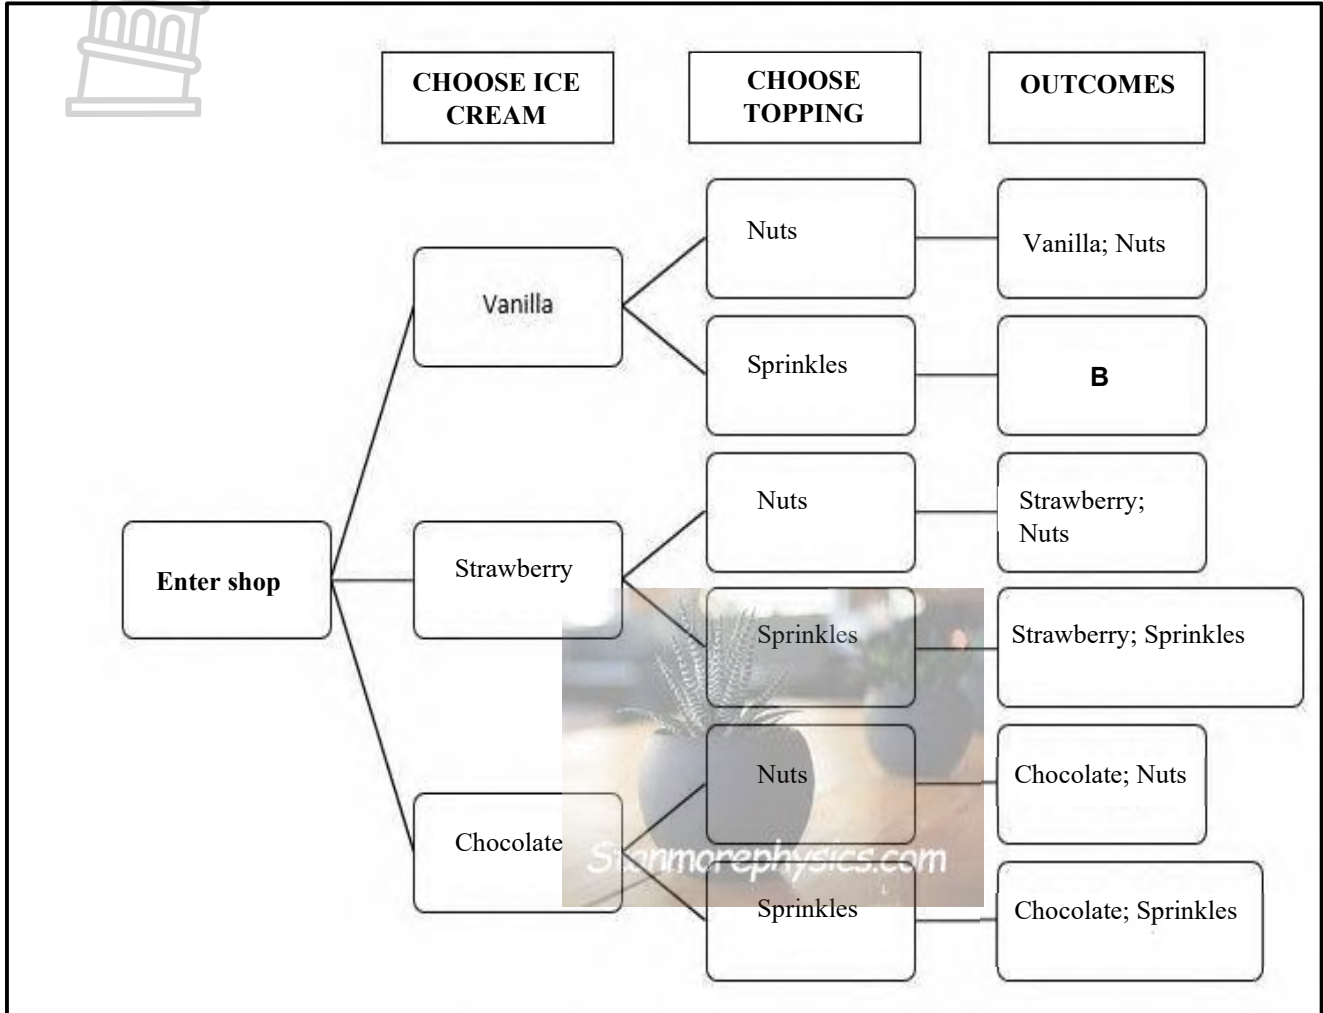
CHOOSE ICE CREAM

CHOOSE TOPPING

OUTCOMES

Enter shop

Vanilla

Nuts

Vanilla; Nuts

Sprinkles

B

Strawberry

Nuts

Strawberry; Nuts

Sprinkles

Strawberry; Sprinkles

Chocolate

Nuts

Chocolate; Nuts

Sprinkles

Chocolate; Sprinkles

Stanmorephysics.com